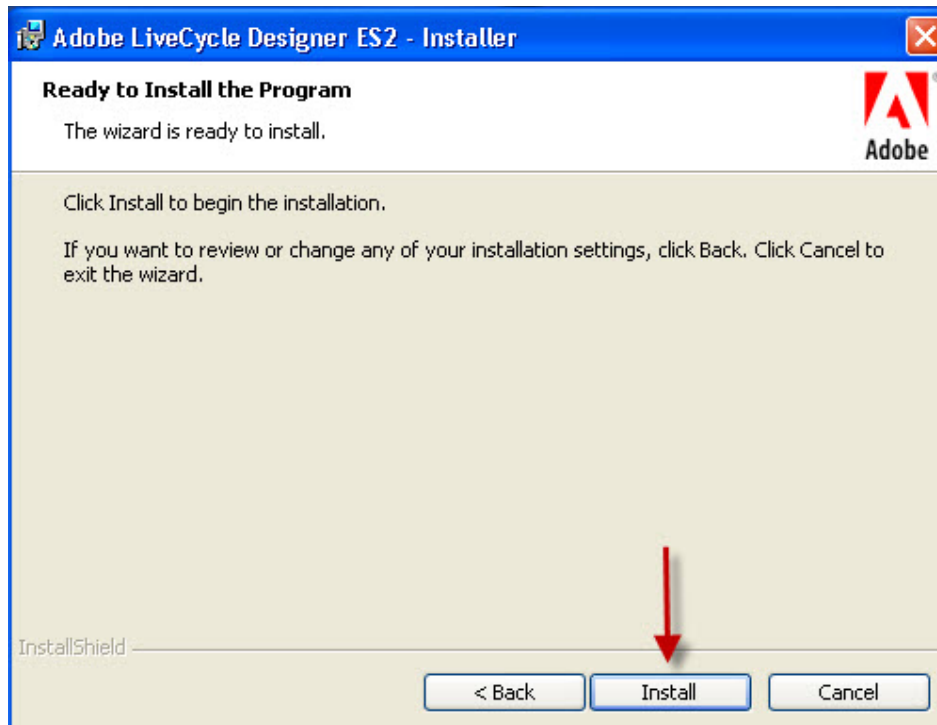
Adobe LiveCycle Designer ES2 - Installer

Ready to Install the Program

The wizard is ready to install.

Adobe

Click Install to begin the installation.

If you want to review or change any of your installation settings, click Back. Click Cancel to exit the wizard.

InstallShield

< Back

Install

Cancel